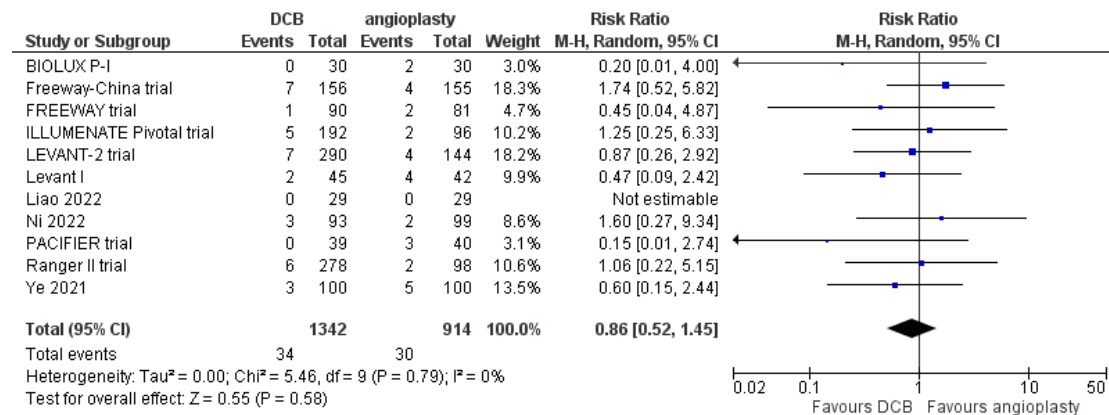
| Study or Subgroup | DCB Events | DCB Total | angioplasty Events | angioplasty Total | Weight | Risk Ratio M-H, Random, 95% CI |
|---|---|---|---|---|---|---|
| BIOLUX P-I | 0 | 30 | 2 | 30 | 3.0% | 0.20 [0.01, 4.00] |
| Freeway-China trial | 7 | 156 | 4 | 155 | 18.3% | 1.74 [0.52, 5.82] |
| FREEWAY trial | 1 | 90 | 2 | 81 | 4.7% | 0.45 [0.04, 4.87] |
| ILLUMENATE Pivotal trial | 5 | 192 | 2 | 96 | 10.2% | 1.25 [0.25, 6.33] |
| LEVANT-2 trial | 7 | 290 | 4 | 144 | 18.2% | 0.87 [0.26, 2.92] |
| Levant I | 2 | 45 | 4 | 42 | 9.9% | 0.47 [0.09, 2.42] |
| Liao 2022 | 0 | 29 | 0 | 29 | | Not estimable |
| Ni 2022 | 3 | 93 | 2 | 99 | 8.6% | 1.60 [0.27, 9.34] |
| PACIFIER trial | 0 | 39 | 3 | 40 | 3.1% | 0.15 [0.01, 2.74] |
| Ranger II trial | 6 | 278 | 2 | 98 | 10.6% | 1.06 [0.22, 5.15] |
| Ye 2021 | 3 | 100 | 5 | 100 | 13.5% | 0.60 [0.15, 2.44] |
| **Total (95% CI)** | | **1342** | | **914** | **100.0%** | **0.86 [0.52, 1.45]** |
| Total events | 34 | | 30 | | | |

Heterogeneity: Tau² = 0.00; Chi² = 5.46, df = 9 (P = 0.79); I² = 0%
Test for overall effect: Z = 0.55 (P = 0.58)

Risk Ratio
M-H, Random, 95% CI

0.02 0.1 1 10 50
Favours DCB Favours angioplasty